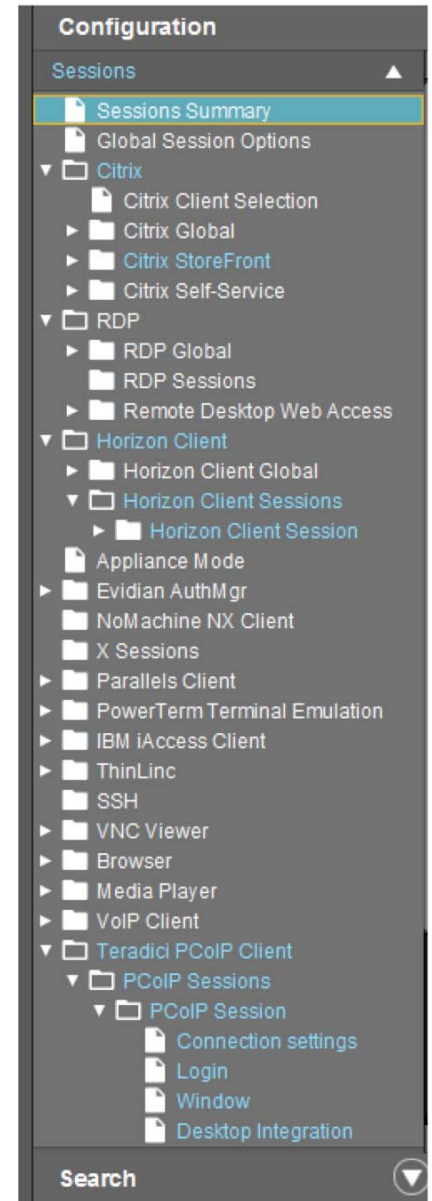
Configuration

Sessions

Sessions Summary
Global Session Options
Citrix
Citrix Client Selection
Citrix Global
Citrix StoreFront
Citrix Self-Service
RDP
RDP Global
RDP Sessions
Remote Desktop Web Access
Horizon Client
Horizon Client Global
Horizon Client Sessions
Horizon Client Session
Appliance Mode
Evidian AuthMgr
NoMachine NX Client
X Sessions
Parallels Client
PowerTerm Terminal Emulation
IBM iAccess Client
ThinLinc
SSH
VNC Viewer
Browser
Media Player
VoIP Client
Teradici PCoIP Client
PCoIP Sessions
PCoIP Session
Connection settings
Login
Window
Desktop Integration

Search